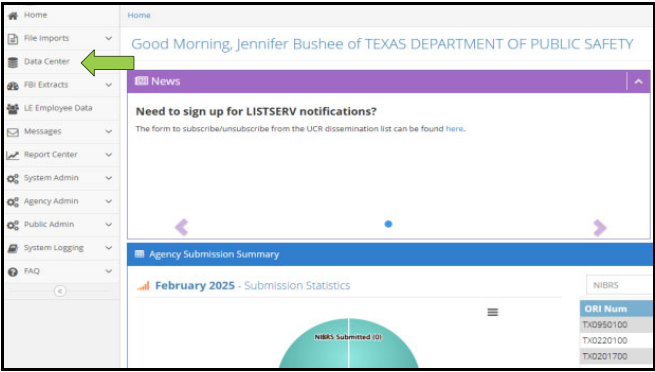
Home
File Imports
Data Center
FBI Extracts
LE Employee Data
Messages
Report Center
System Admin
Agency Admin
Public Admin
System Logging
FAQ

Home

Good Morning, Jennifer Bushee of TEXAS DEPARTMENT OF PUBLIC SAFETY

News

Need to sign up for LISTSERV notifications?

The form to subscribe/unsubscribe from the UCR dissemination list can be found here.

Agency Submission Summary

February 2025 - Submission Statistics

NIBRS Submitted (0)

NIBRS

| ORI Num |
|---|
| TX0950100 |
| TX0220100 |
| TX0201700 |